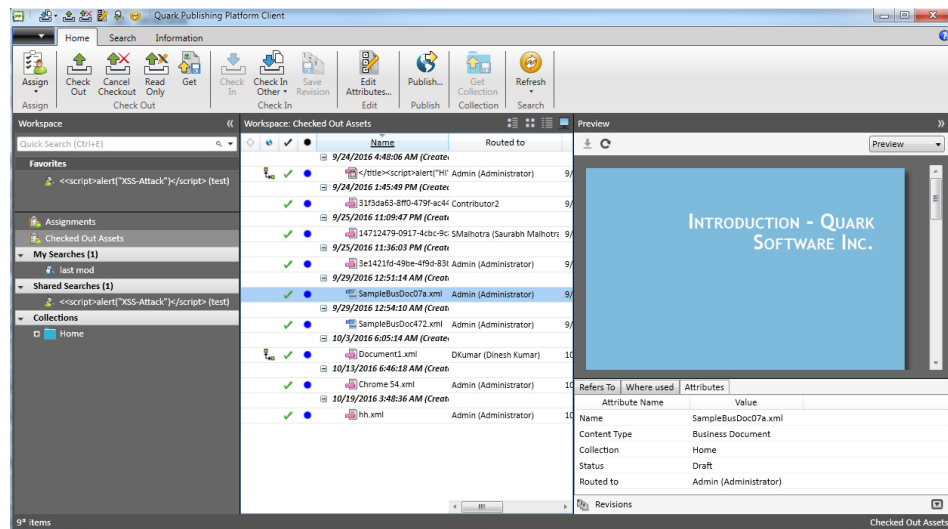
Quark Publishing Platform Client

Home Search Information

Assign Check Out Cancel Checkout Read Only Get Check In Check In Other Save Revision Edit Attributes... Publish... Get Collection Refresh

Assign Check Out Check In Edit Publish Collection Search

Workspace

Quick Search (Ctrl+E)

Favorites

<<script>alert("XSS-Attack")</script> (test)

Assignments

Checked Out Assets

My Searches (1)

last mod

Shared Searches (1)

<<script>alert("XSS-Attack")</script> (test)

Collections

Home

Workspace: Checked Out Assets

| | | | | Name | Routed to | |
|---|---|---|---|---|---|---|
| | | | | 9/24/2016 4:48:06 AM (Create | | |
| | | ✓ | ● | </title><script>alert("HI' | Admin (Administrator) | 9/ |
| | | | | 9/24/2016 1:45:49 PM (Create | | |
| | | ✓ | ● | 31f3da63-8ff0-479f-ac44 | Contributor2 | 9/ |
| | | | | 9/25/2016 11:09:47 PM (Create | | |
| | | ✓ | ● | 14712479-0917-4cbc-9c | SMalhotra (Saurabh Malhotra | 9/ |
| | | | | 9/25/2016 11:36:03 PM (Create | | |
| | | ✓ | ● | 3e1421fd-49be-4f9d-83 | Admin (Administrator) | 9/ |
| | | | | 9/29/2016 12:51:14 AM (Create | | |
| | | ✓ | ● | SampleBusDoc07a.xml | Admin (Administrator) | 9/ |
| | | | | 9/29/2016 12:54:10 AM (Create | | |
| | | ✓ | ● | SampleBusDoc472.xml | Admin (Administrator) | 9/ |
| | | | | 10/3/2016 6:05:14 AM (Create | | |
| | | ✓ | ● | Document1.xml | DKumar (Dinesh Kumar) | 10 |
| | | | | 10/13/2016 6:46:18 AM (Create | | |
| | | ✓ | ● | Chrome 54.xml | Admin (Administrator) | 10 |
| | | | | 10/19/2016 3:48:36 AM (Create | | |
| | | ✓ | ● | hh.xml | Admin (Administrator) | 10 |

Preview

Preview

Introduction - Quark Software Inc.

Refers To Where used Attributes

| Attribute Name | Value |
|---|---|
| Name | SampleBusDoc07a.xml |
| Content Type | Business Document |
| Collection | Home |
| Status | Draft |
| Routed to | Admin (Administrator) |

Revisions

9 items

Checked Out Assets